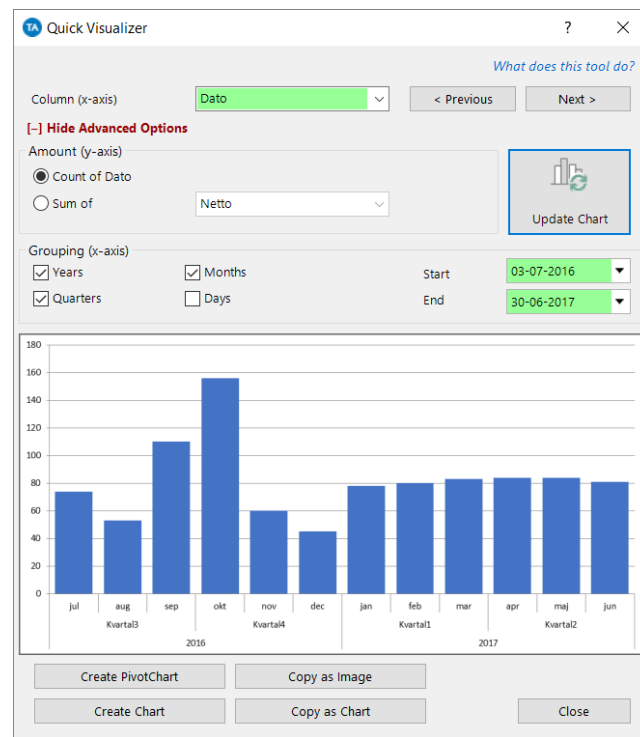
TA Quick Visualizer

?

What does this tool do?

Column (x-axis)
Dato
< Previous
Next >

[–] Hide Advanced Options

Amount (y-axis)
Count of Dato
Sum of
Netto

Update Chart

Grouping (x-axis)
Years
Months
Quarters
Days
Start
03-07-2016
End
30-06-2017

180
160
140
120
100
80
60
40
20
0

jul
aug
sep
okt
nov
dec
jan
feb
mar
apr
maj
jun

Kvartal3
Kvartal4
Kvartal1
Kvartal2

2016
2017

Create PivotChart
Copy as Image
Create Chart
Copy as Chart
Close